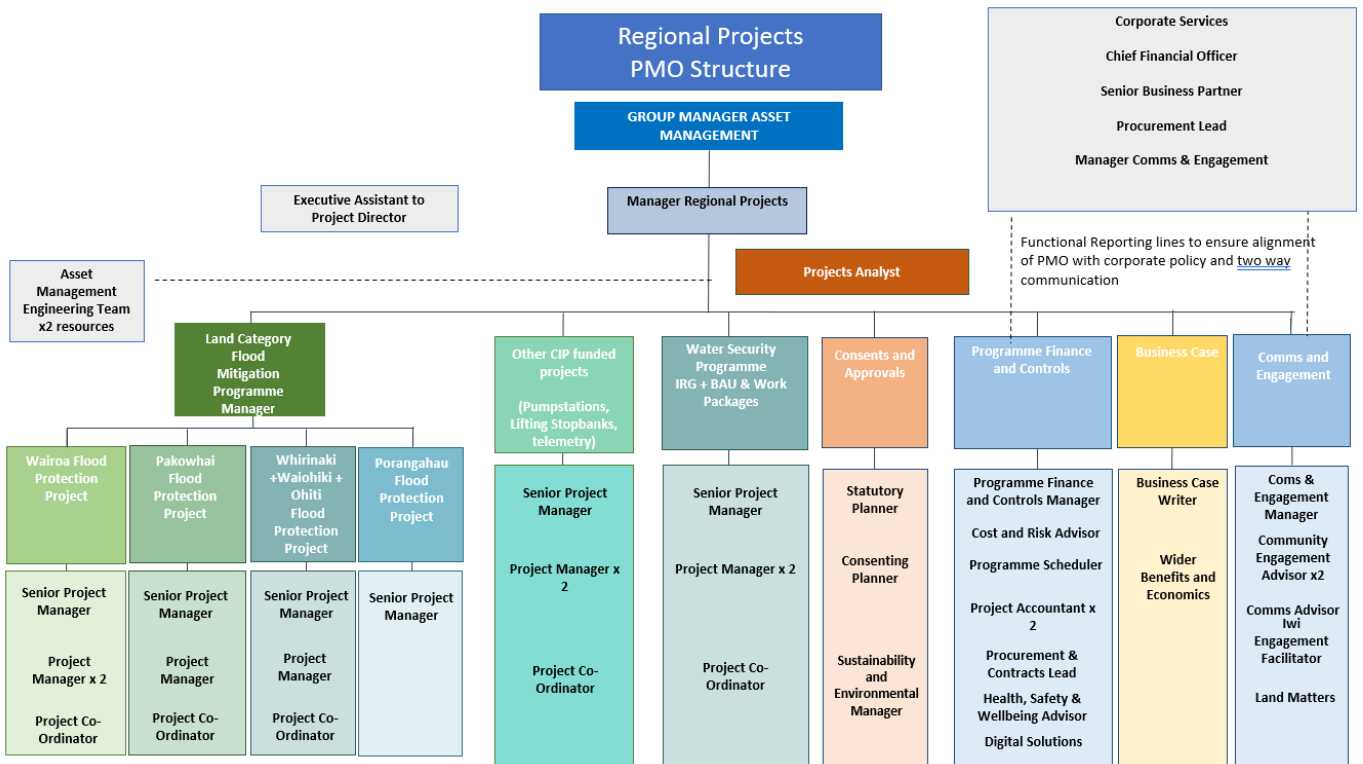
Regional Projects
PMO Structure

Corporate Services

Chief Financial Officer

Senior Business Partner

Procurement Lead

Manager Comms & Engagement

GROUP MANAGER ASSET MANAGEMENT

Executive Assistant to Project Director

Manager Regional Projects

Functional Reporting lines to ensure alignment of PMO with corporate policy and two way communication

Asset Management Engineering Team x2 resources

Projects Analyst

Land Category Flood Mitigation Programme Manager

Wairoa Flood Protection Project

Senior Project Manager

Project Manager x 2

Project Co-Ordinator

Pakowhai Flood Protection Project

Senior Project Manager

Project Manager

Project Co-Ordinator

Whirinaki +Waiohiki + Ohiti Flood Protection Project

Senior Project Manager

Project Manager

Project Co-Ordinator

Porangahau Flood Protection Project

Senior Project Manager

Other CIP funded projects

(Pumpstations, Lifting Stopbanks, telemetry)

Senior Project Manager

Project Manager x 2

Project Co-Ordinator

Water Security Programme IRG + BAU & Work Packages

Senior Project Manager

Project Manager x 2

Project Co-Ordinator

Consents and Approvals

Statutory Planner

Consenting Planner

Sustainability and Environmental Manager

Programme Finance and Controls

Programme Finance and Controls Manager

Cost and Risk Advisor

Programme Scheduler

Project Accountant x 2

Procurement & Contracts Lead

Health, Safety & Wellbeing Advisor

Digital Solutions

Business Case

Business Case Writer

Wider Benefits and Economics

Comms and Engagement

Coms & Engagement Manager

Community Engagement Advisor x2

Comms Advisor Iwi Engagement Facilitator

Land Matters